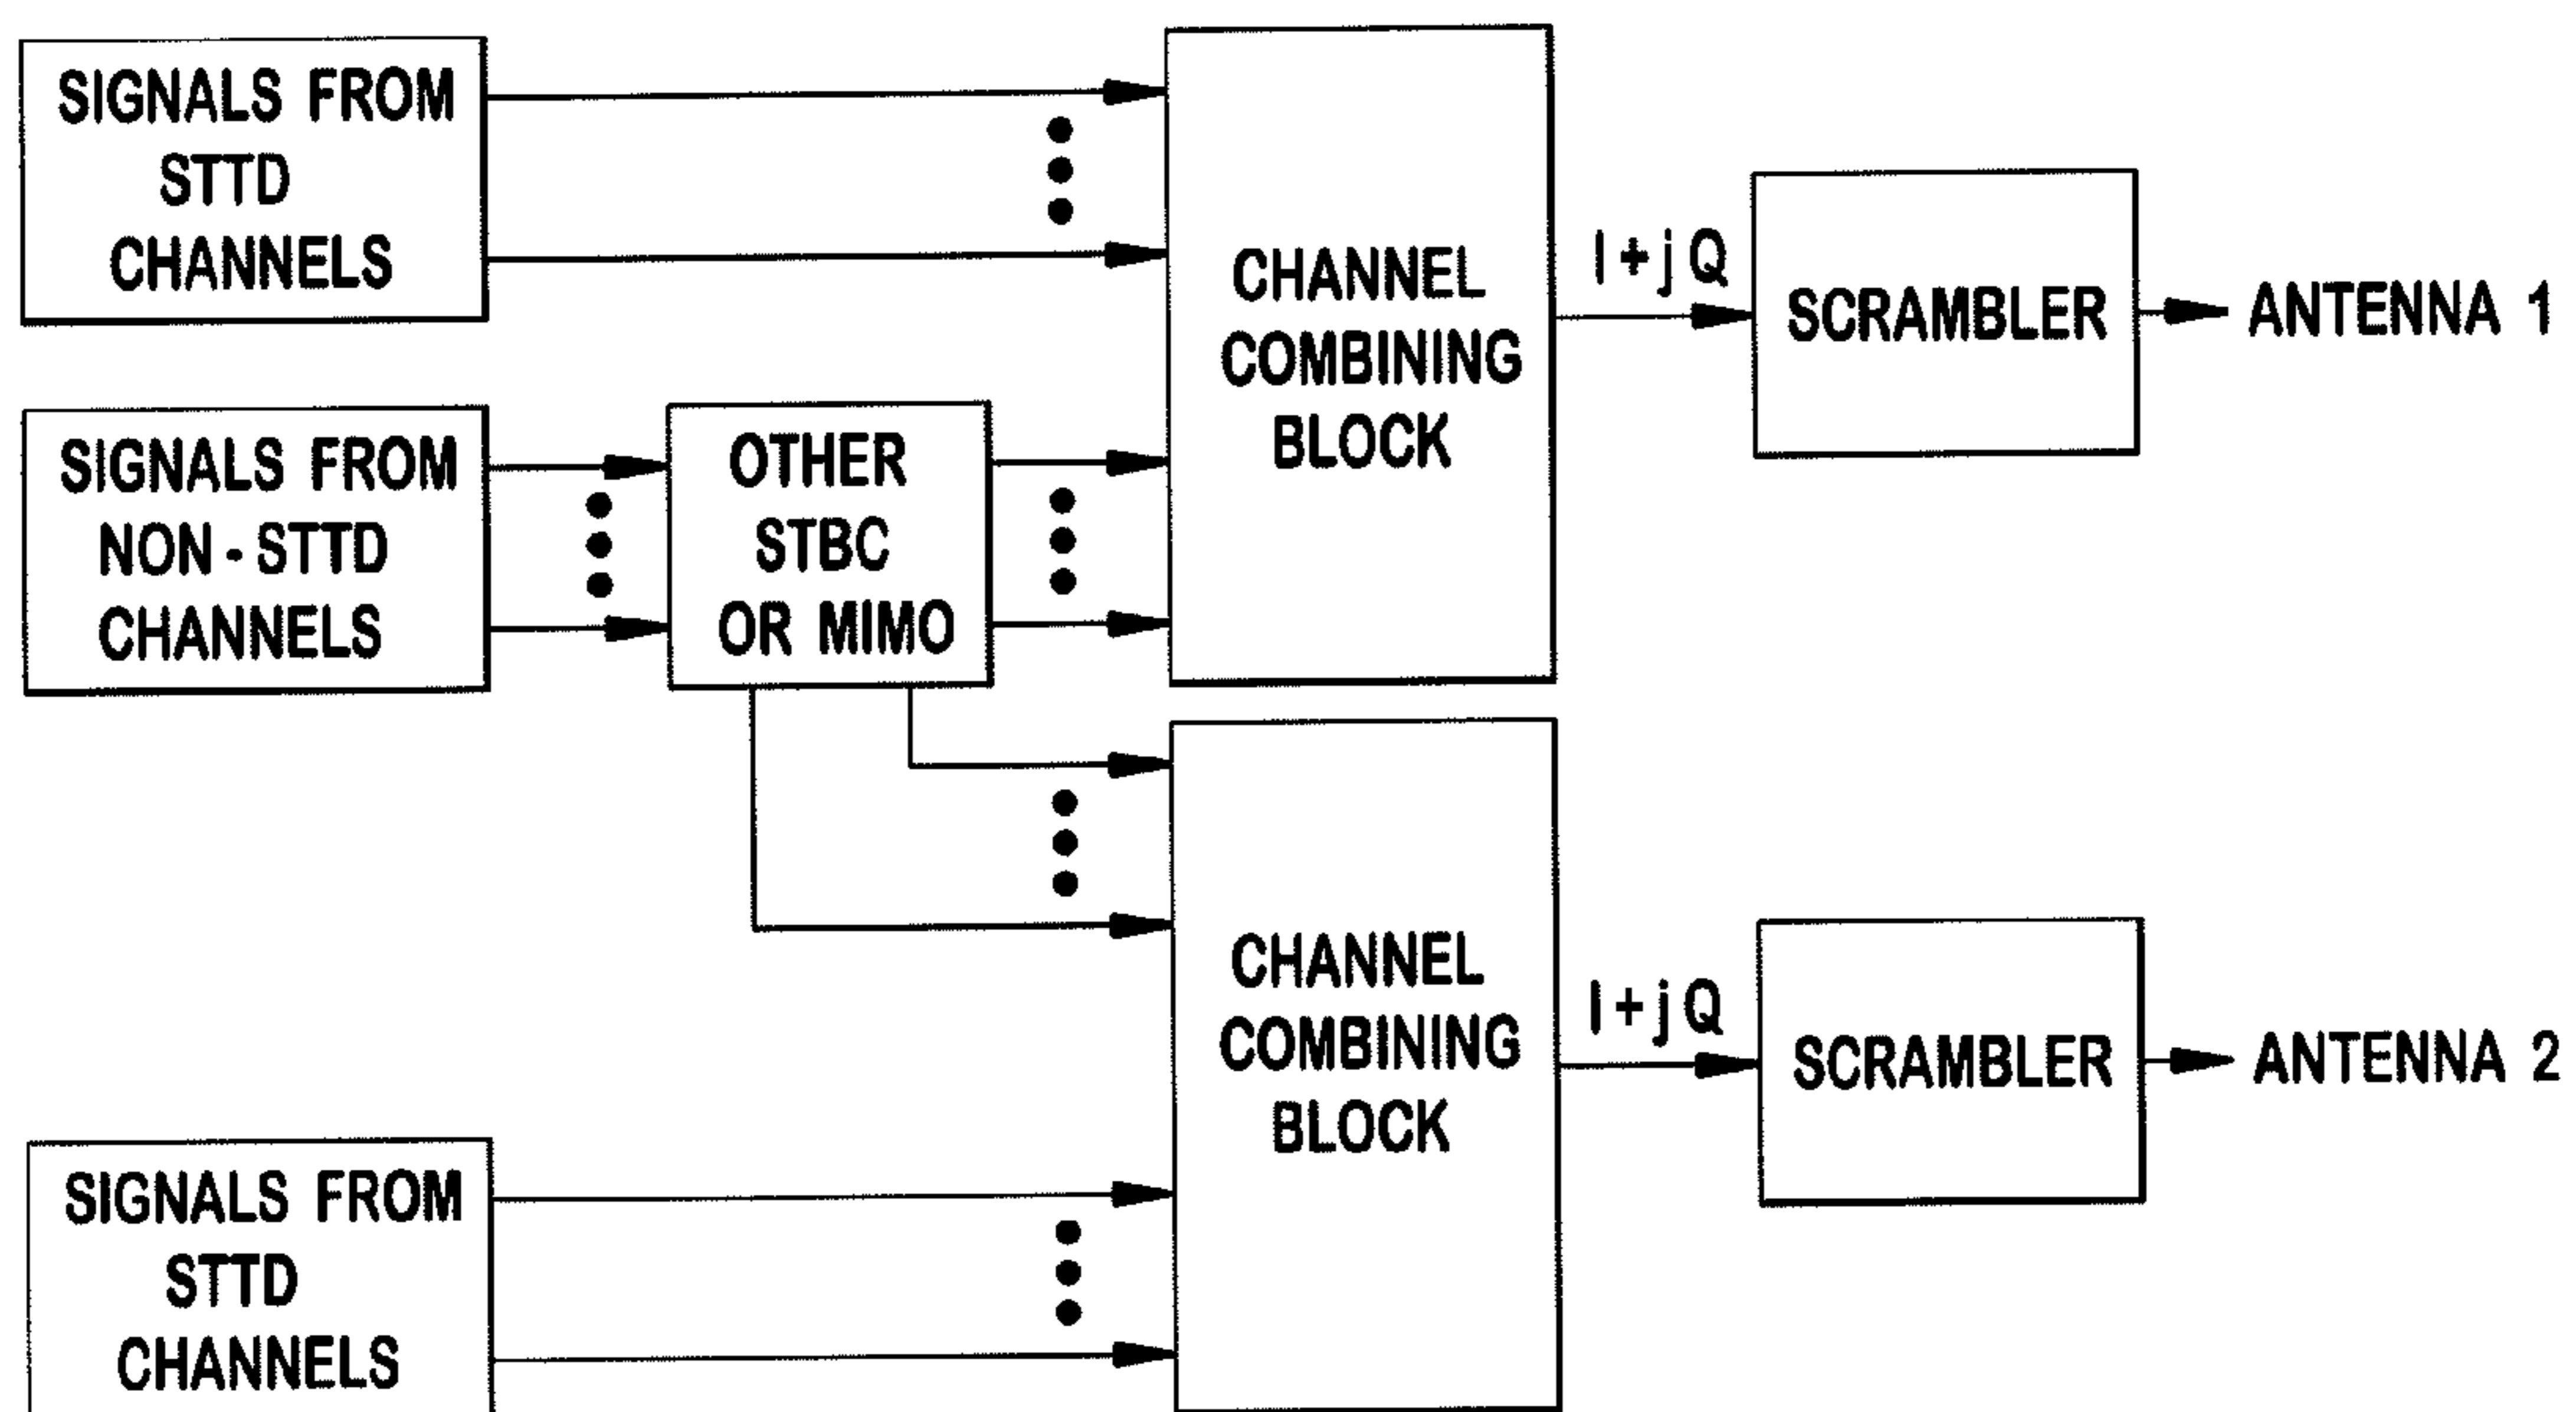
SIGNALS FROM STTD CHANNELS

CHANNEL COMBINING BLOCK

I + j Q

SCRAMBLER

ANTENNA 1

SIGNALS FROM NON - STTD CHANNELS

OTHER STBC OR MIMO

CHANNEL COMBINING BLOCK

I + j Q

SCRAMBLER

ANTENNA 2

SIGNALS FROM STTD CHANNELS